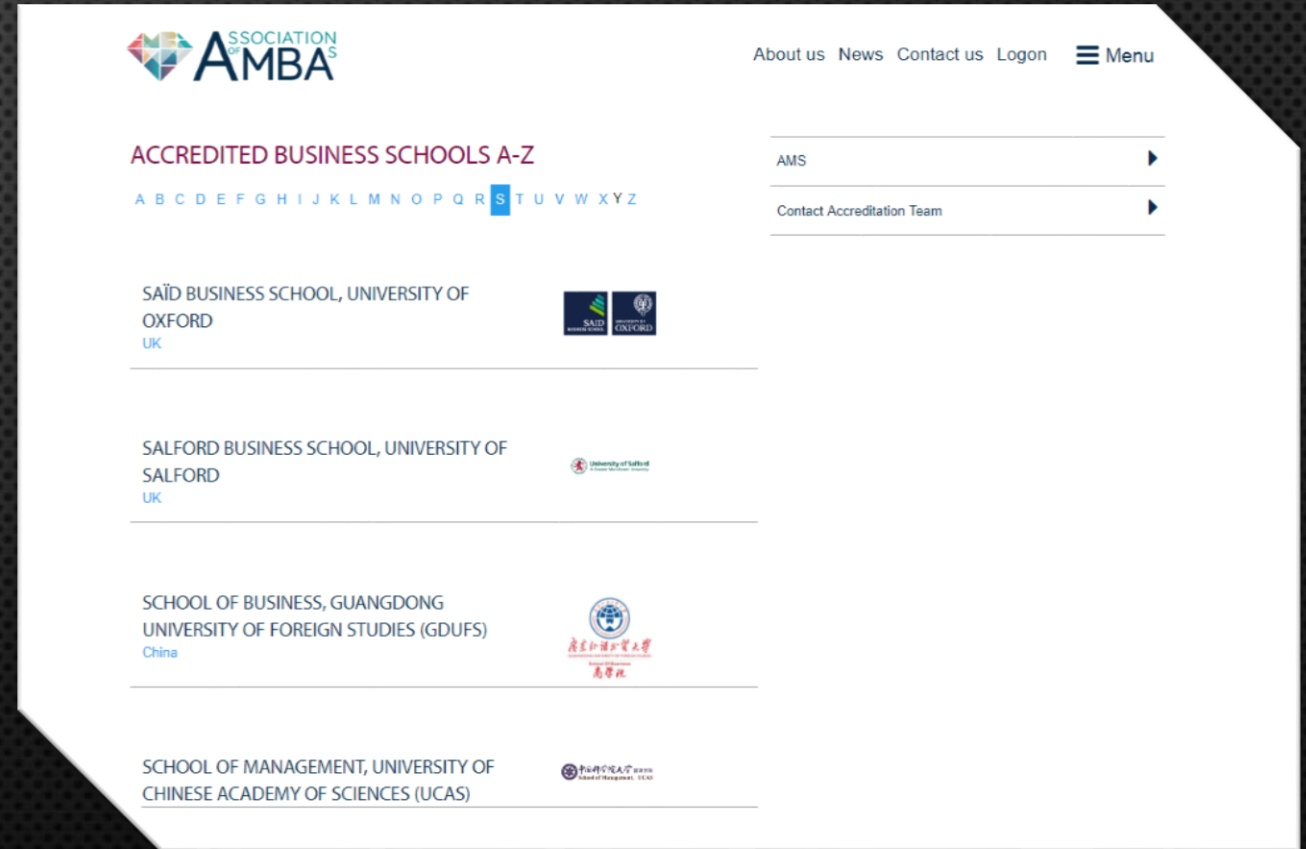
ASSOCIATION OF MBAS

About us News Contact us Logon Menu

ACCREDITED BUSINESS SCHOOLS A-Z

A B C D E F G H I J K L M N O P Q R S T U V W X Y Z

AMS

Contact Accreditation Team

SAÏD BUSINESS SCHOOL, UNIVERSITY OF OXFORD
UK

SAÏD BUSINESS SCHOOL UNIVERSITY OF OXFORD

SALFORD BUSINESS SCHOOL, UNIVERSITY OF SALFORD
UK

University of Salford

SCHOOL OF BUSINESS, GUANGDONG UNIVERSITY OF FOREIGN STUDIES (GDUFS)
China

广东外语外贸大学
School of Business
商学院

SCHOOL OF MANAGEMENT, UNIVERSITY OF CHINESE ACADEMY OF SCIENCES (UCAS)

中国科学院大学
School of Management, UCAS